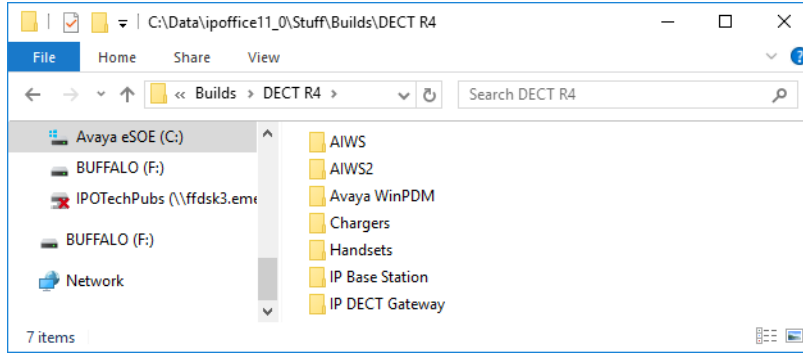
C:\Data\ipoffice11_0\Stuff\Builds\DECT R4

File Home Share View

« Builds › DECT R4 ›

Search DECT R4

Avaya eSOE (C:)
BUFFALO (F:)
IPOTechPubs (\\ffdsk3.eme
BUFFALO (F:)
Network

AIWS
AIWS2
Avaya WinPDM
Chargers
Handsets
IP Base Station
IP DECT Gateway

7 items